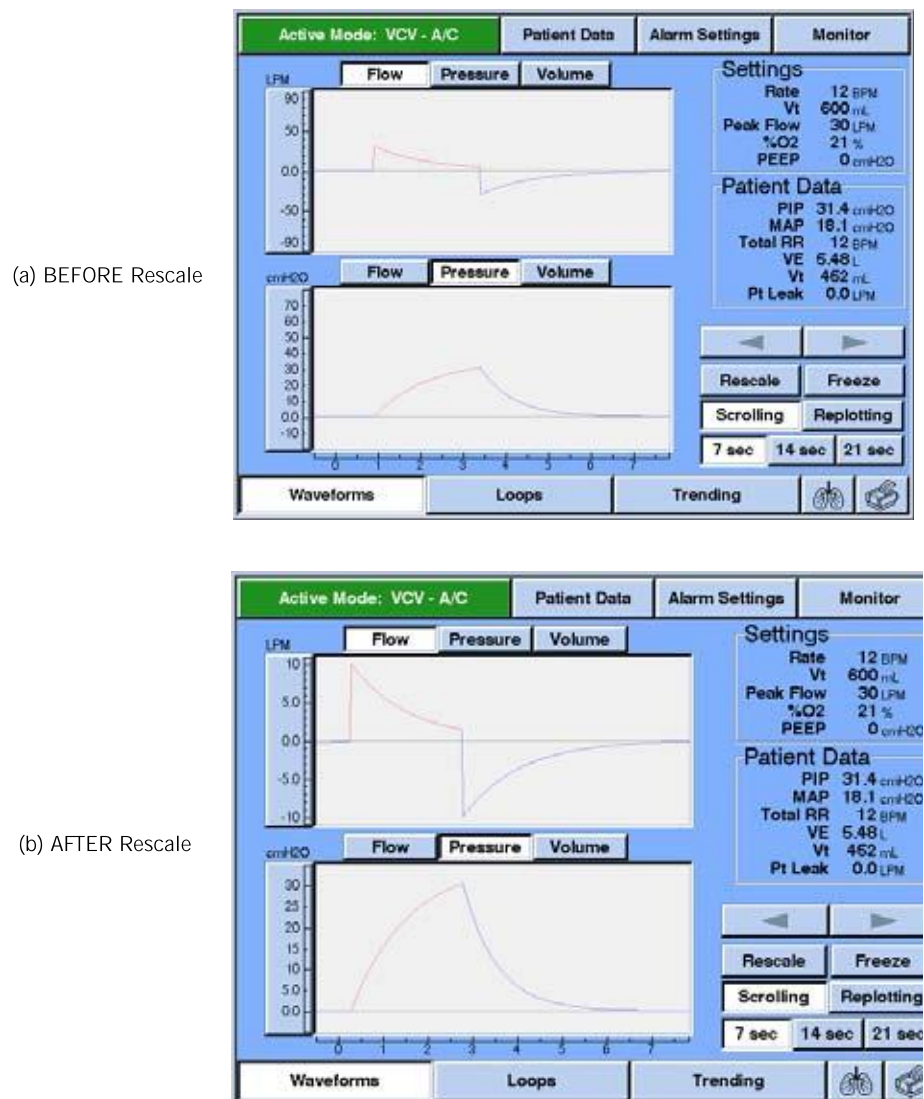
(a) BEFORE Rescale

Active Mode: VCV - A/C
Patient Data
Alarm Settings
Monitor

LPM
Flow
Pressure
Volume
90
50
0.0
-50
-90

Settings
Rate 12 BPM
Vt 600 mL
Peak Flow 30 LPM
%O2 21 %
PEEP 0 cmH2O

Patient Data
PIP 31.4 cmH2O
MAP 18.1 cmH2O
Total RR 12 BPM
VE 5.48 L
Vt 462 mL
Pt Leak 0.0 LPM

cmH2O
Flow
Pressure
Volume
70
60
50
40
30
20
10
0.0
-10
0 1 2 3 4 5 6 7

Rescale
Freeze
Scrolling
Replotting
7 sec
14 sec
21 sec

Waveforms
Loops
Trending

(b) AFTER Rescale

Active Mode: VCV - A/C
Patient Data
Alarm Settings
Monitor

LPM
Flow
Pressure
Volume
10
5.0
0.0
-5.0
-10

Settings
Rate 12 BPM
Vt 600 mL
Peak Flow 30 LPM
%O2 21 %
PEEP 0 cmH2O

Patient Data
PIP 31.4 cmH2O
MAP 18.1 cmH2O
Total RR 12 BPM
VE 5.48 L
Vt 462 mL
Pt Leak 0.0 LPM

cmH2O
Flow
Pressure
Volume
30
25
20
15
10
5.0
0.0
0 1 2 3 4 5 6 7

Rescale
Freeze
Scrolling
Replotting
7 sec
14 sec
21 sec

Waveforms
Loops
Trending